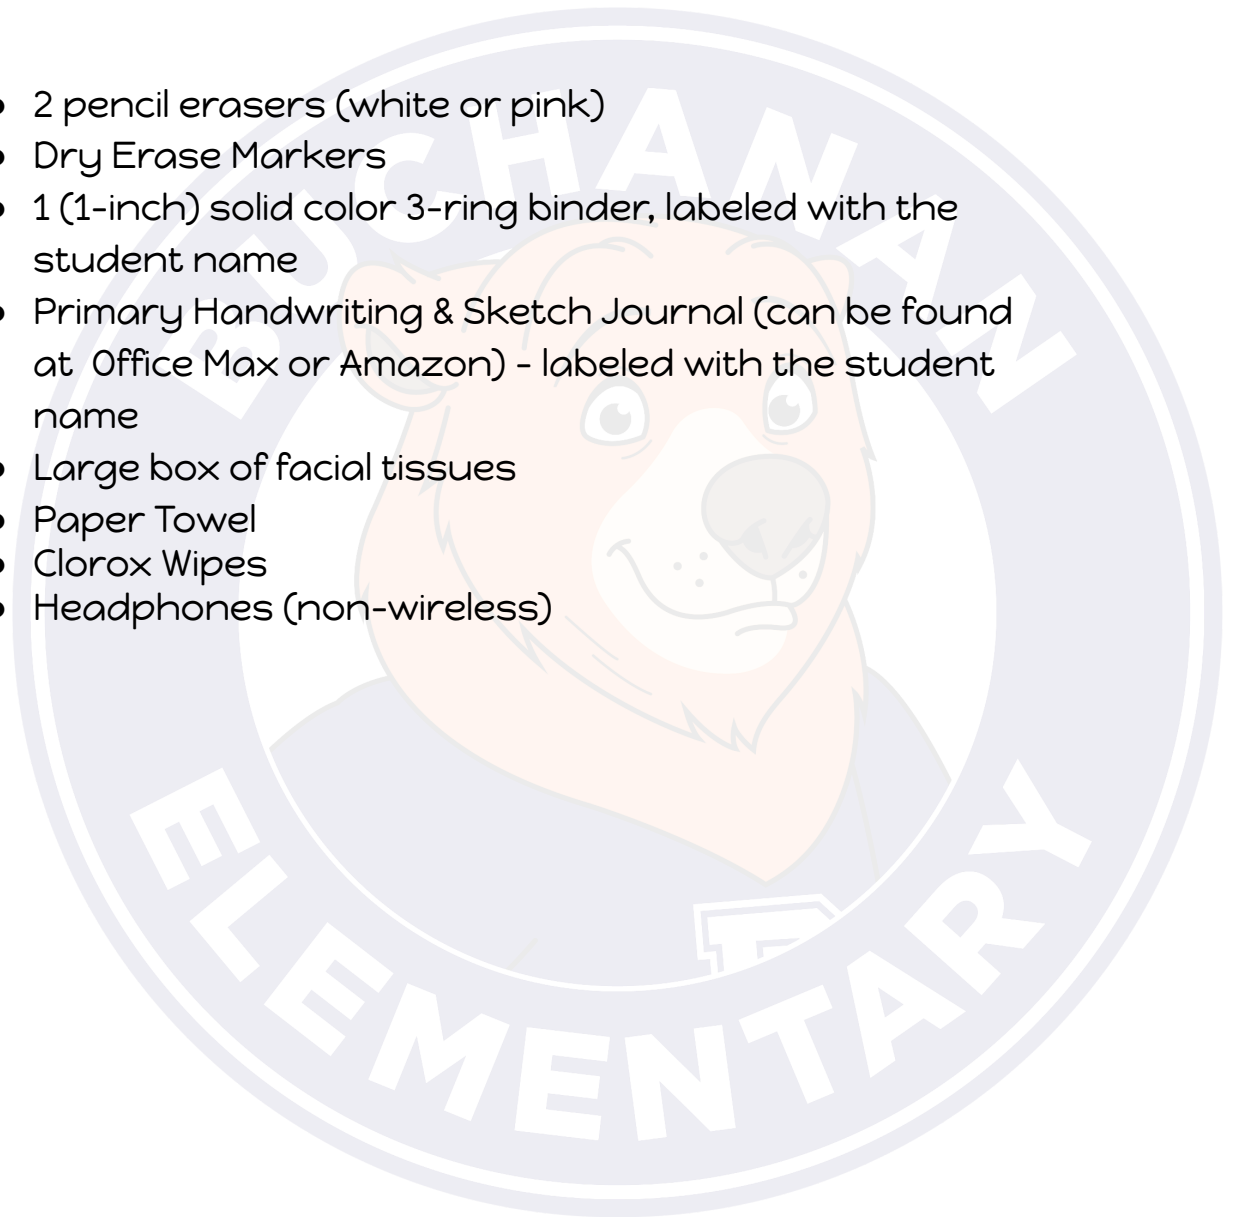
- 2 pencil erasers (white or pink)
- Dry Erase Markers
- 1 (1-inch) solid color 3-ring binder, labeled with the student name
- Primary Handwriting & Sketch Journal (can be found at  Office Max or Amazon) - labeled with the student name
- Large box of facial tissues
- Paper Towel
- Clorox Wipes
- Headphones (non-wireless)

BUCHANAN
ELEMENTARY